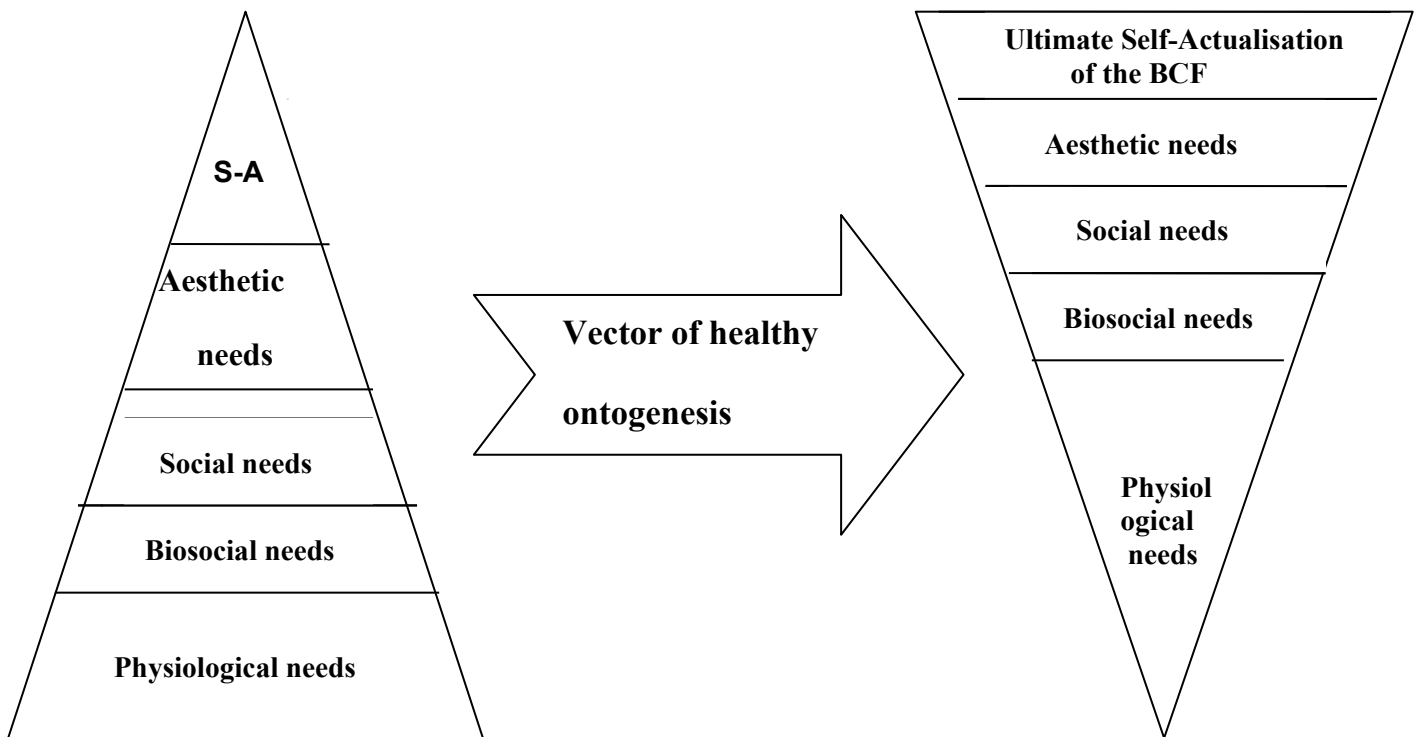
S-A

Aesthetic needs

Social needs

Biosocial needs

Physiological needs

Vector of healthy ontogenesis

Ultimate Self-Actualisation of the BCF

Aesthetic needs

Social needs

Biosocial needs

Physiol ogical needs